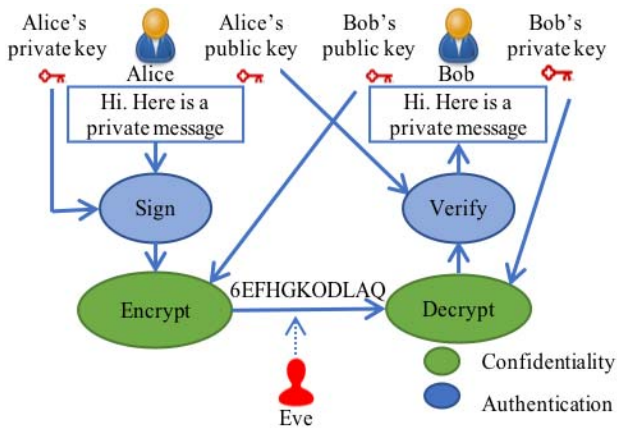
Alice's private key

Alice

Alice's public key

Bob's public key

Bob

Bob's private key

Hi. Here is a private message

Hi. Here is a private message

Sign

Verify

Encrypt

6EFHGKODLAQ

Decrypt

Eve

Confidentiality

Authentication